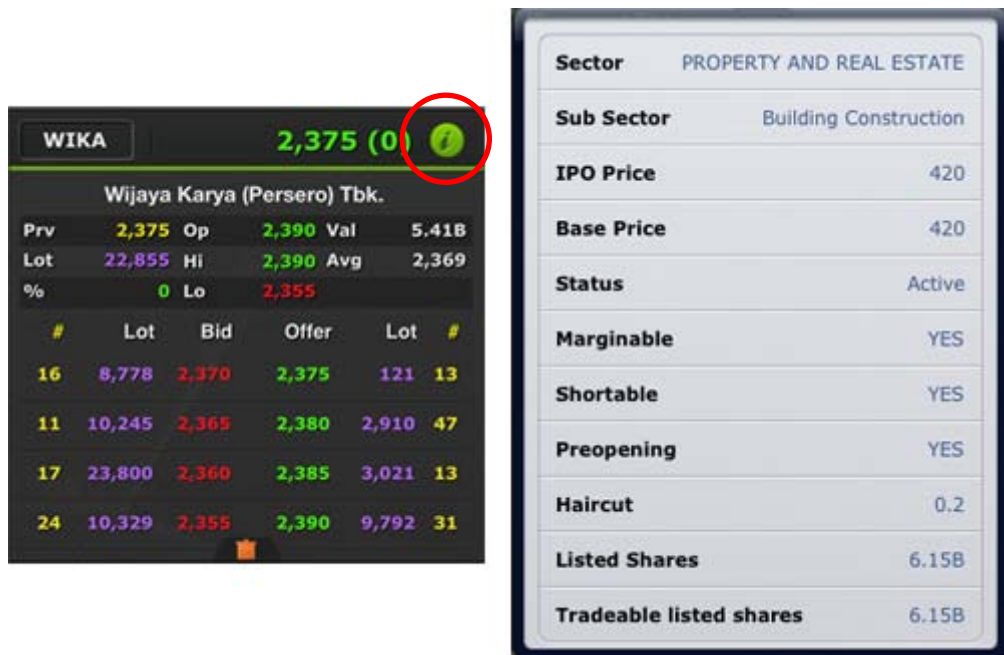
WIKA 2,375 (0) i

Wijaya Karya (Persero) Tbk.

| Prv | 2,375 | Op | 2,390 | Val | 5.41B |
|---|---|---|---|---|---|
| Lot | 22,855 | Hi | 2,390 | Avg | 2,369 |
| % | 0 | Lo | 2,355 | | |

| # | Lot | Bid | Offer | Lot | # |
|---|---|---|---|---|---|
| 16 | 8,778 | 2,370 | 2,375 | 121 | 13 |
| 11 | 10,245 | 2,365 | 2,380 | 2,910 | 47 |
| 17 | 23,800 | 2,360 | 2,385 | 3,021 | 13 |
| 24 | 10,329 | 2,355 | 2,390 | 9,792 | 31 |

| | |
|---|---|
| Sector | PROPERTY AND REAL ESTATE |
| Sub Sector | Building Construction |
| IPO Price | 420 |
| Base Price | 420 |
| Status | Active |
| Marginable | YES |
| Shortable | YES |
| Preopening | YES |
| Haircut | 0.2 |
| Listed Shares | 6.15B |
| Tradeable listed shares | 6.15B |